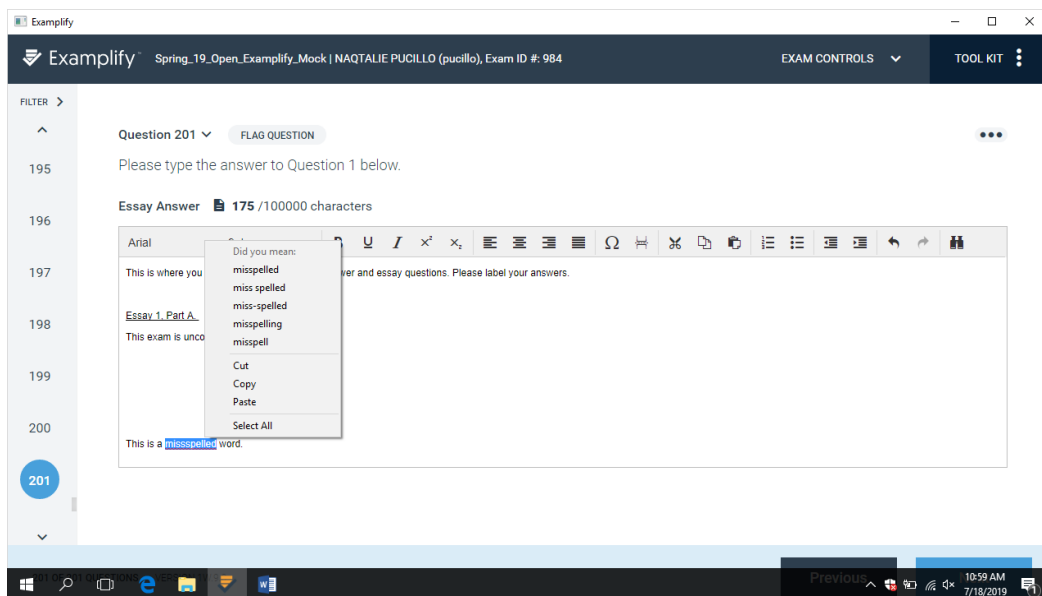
Examplify

Examplify Spring_19_Open_Examplify_Mock | NAQTALIE PUCILLO (pucillo), Exam ID #: 984

EXAM CONTROLS

TOOL KIT

FILTER

195

196

197

198

199

200

201

Question 201

FLAG QUESTION

Please type the answer to Question 1 below.

Essay Answer 175 /100000 characters

Arial

Did you mean:
misspelled
miss spelled
miss-spelled
misspelling
misspell
Cut
Copy
Paste
Select All

This is where you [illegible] wer and essay questions. Please label your answers.

Essay 1, Part A.

This exam is unco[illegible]

This is a missspelled word.

Previous

10:59 AM
7/18/2019